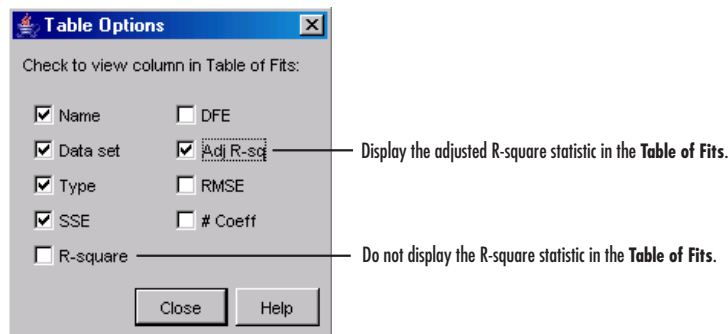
Table Options

Check to view column in Table of Fits:

Name
Data set
Type
SSE
R-square

DFE
Adj R-sq
RMSE
# Coeff

Close
Help

Display the adjusted R-square statistic in the **Table of Fits**.

Do not display the R-square statistic in the **Table of Fits**.